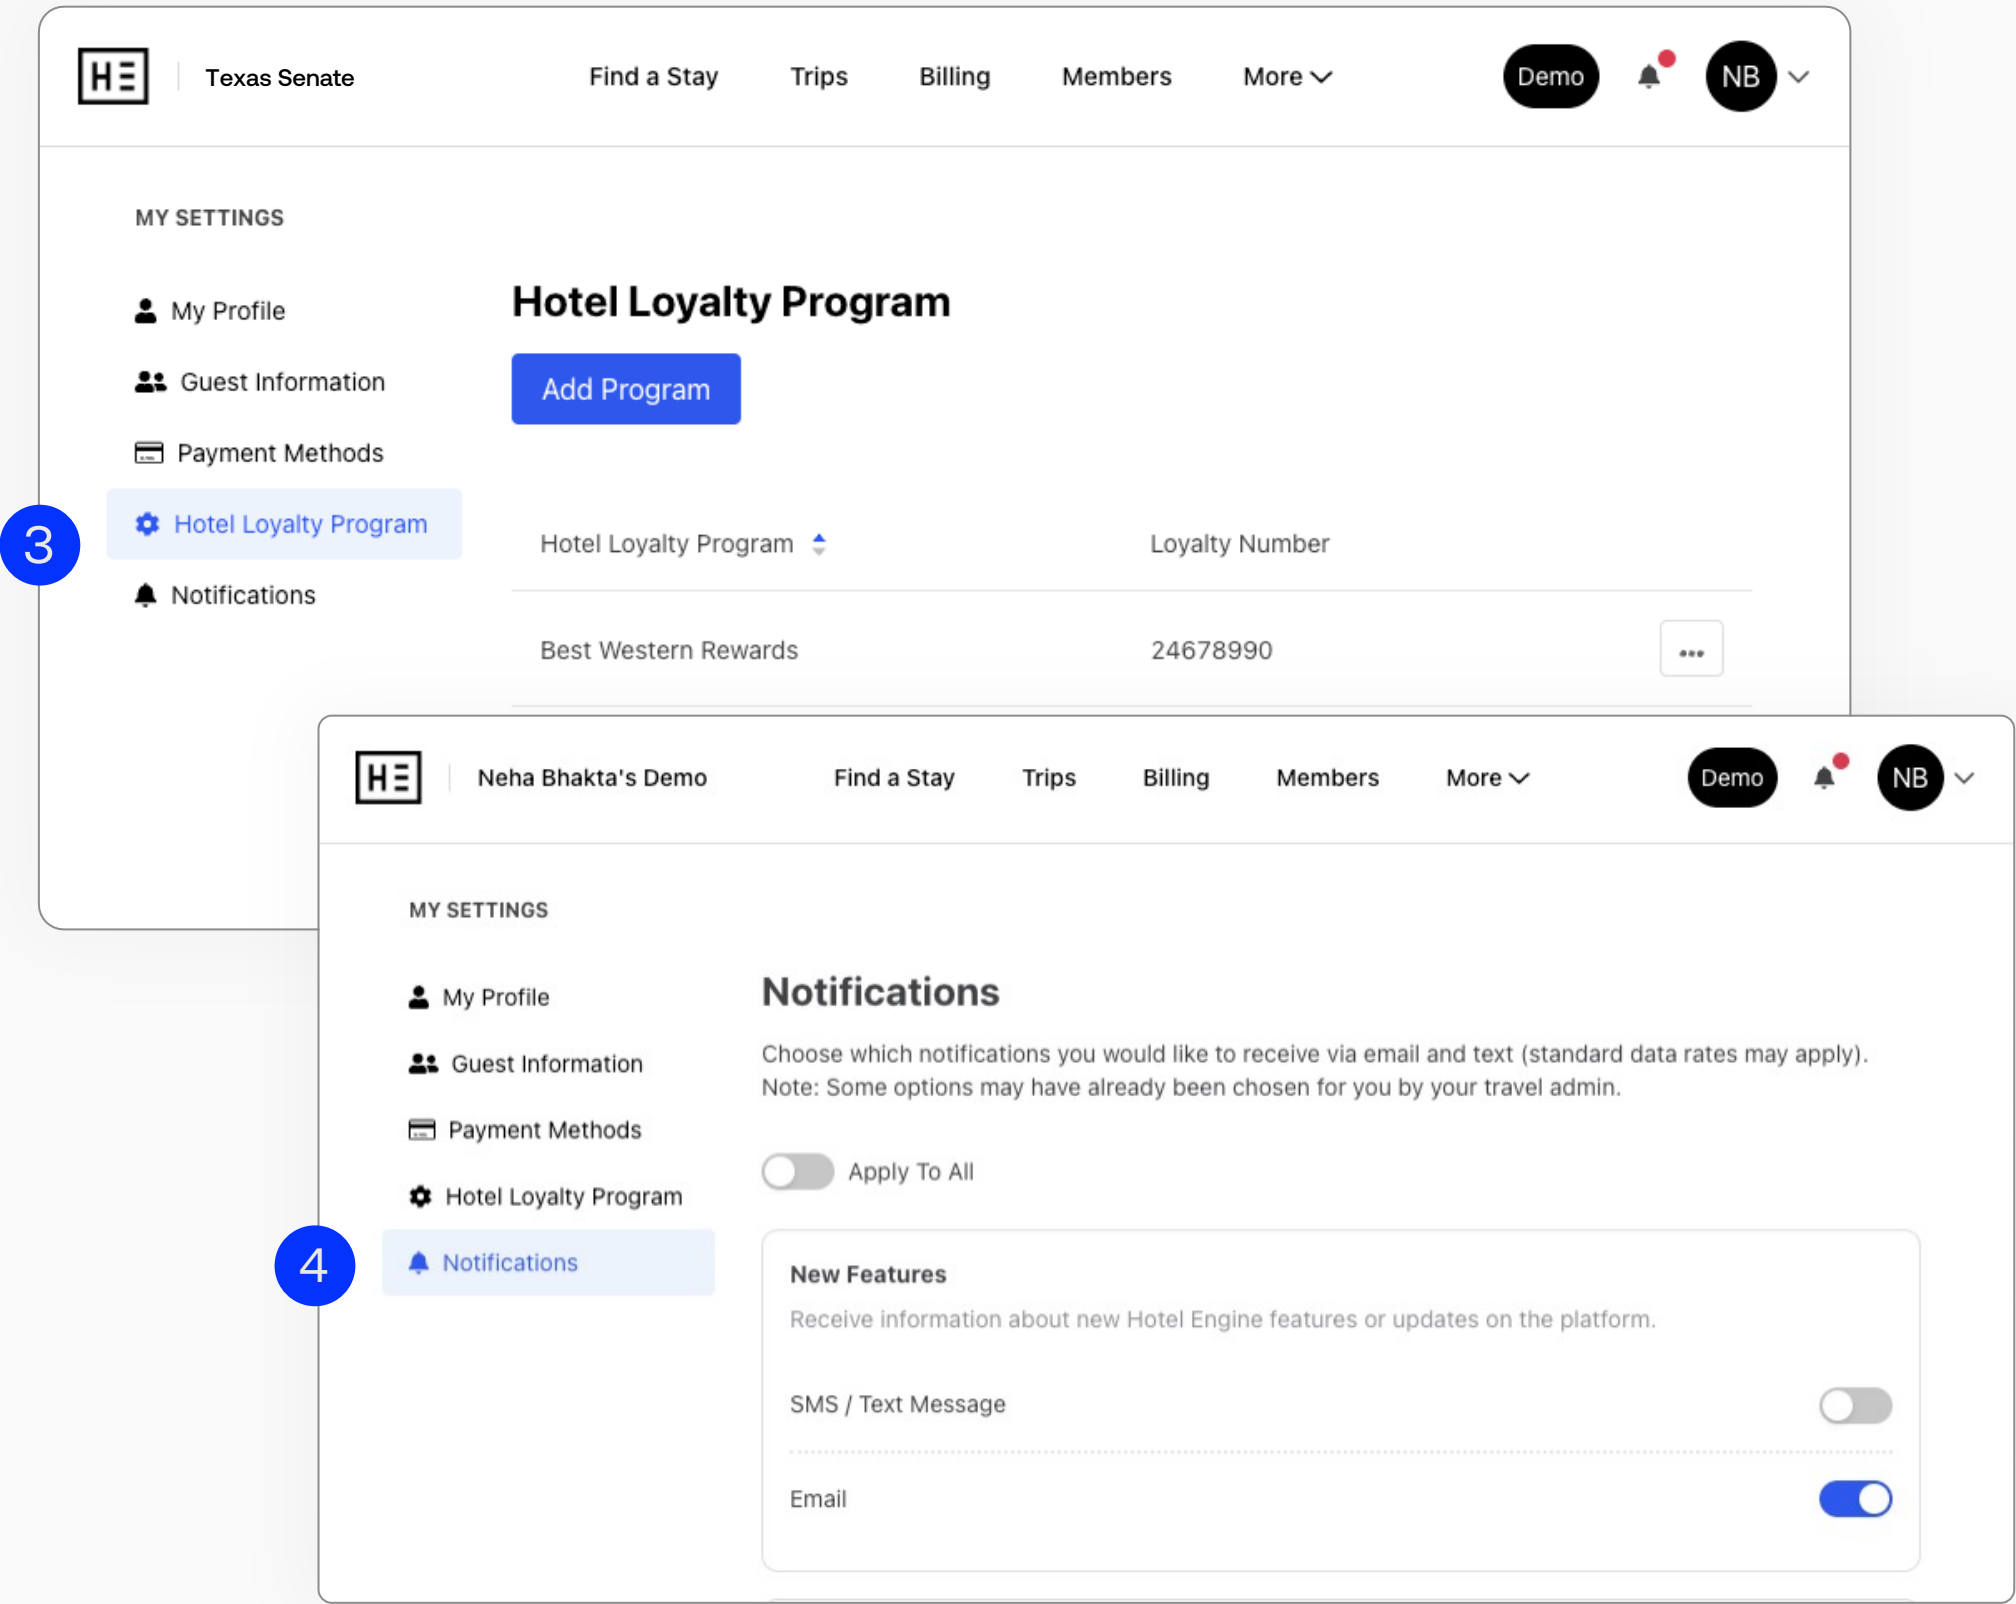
HE Texas Senate

Find a Stay Trips Billing Members More

Demo NB

MY SETTINGS

My Profile

Guest Information

Payment Methods

3

Hotel Loyalty Program

Notifications

Hotel Loyalty Program

Add Program

| Hotel Loyalty Program | Loyalty Number | |
|---|---|---|
| Best Western Rewards | 24678990 | ... |

HE Neha Bhakta's Demo

Find a Stay Trips Billing Members More

Demo NB

MY SETTINGS

My Profile

Guest Information

Payment Methods

Hotel Loyalty Program

4

Notifications

Notifications

Choose which notifications you would like to receive via email and text (standard data rates may apply). Note: Some options may have already been chosen for you by your travel admin.

Apply To All

New Features

Receive information about new Hotel Engine features or updates on the platform.

SMS / Text Message

Email